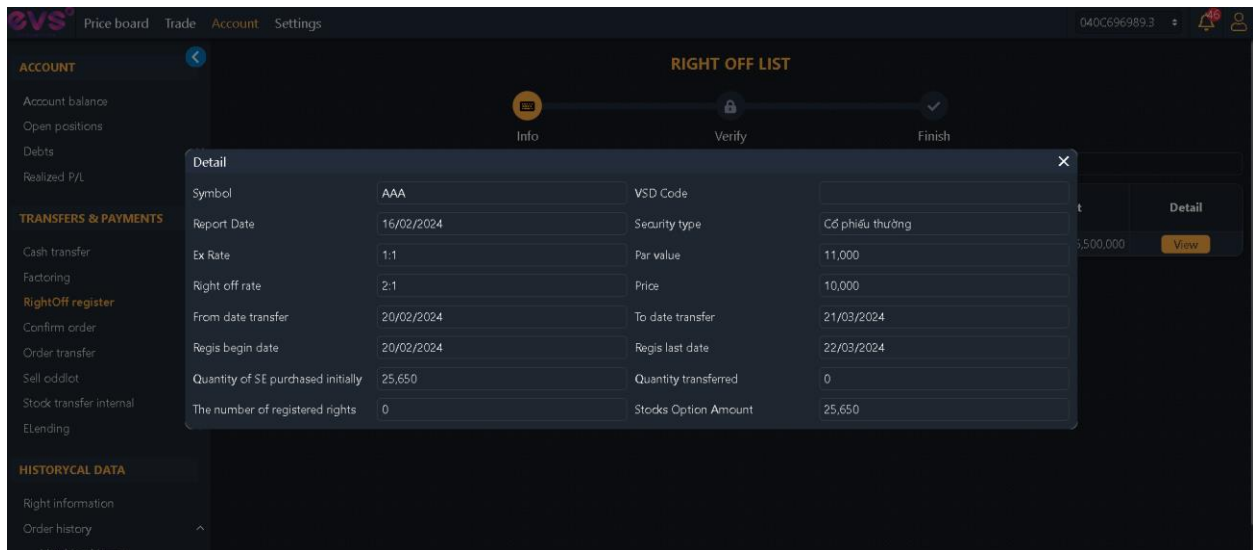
Price board Trade Account Settings

040C696989.3

ACCOUNT

Account balance
Open positions
Debts
Realized P/L

TRANSFERS & PAYMENTS

Cash transfer
Factoring
RightOff register
Confirm order
Order transfer
Sell oddlot
Stock transfer internal
ELending

HISTORYCAL DATA

Right information
Order history

RIGHT OFF LIST

Info
Verify
Finish

Detail

| | | | |
|---|---|---|---|
| Symbol | AAA | VSD Code | |
| Report Date | 16/02/2024 | Security type | Cổ phiếu thường |
| Ex Rate | 1:1 | Par value | 11,000 |
| Right off rate | 2:1 | Price | 10,000 |
| From date transfer | 20/02/2024 | To date transfer | 21/03/2024 |
| Regis begin date | 20/02/2024 | Regis last date | 22/03/2024 |
| Quantity of SE purchased initially | 25,650 | Quantity transferred | 0 |
| The number of registered rights | 0 | Stocks Option Amount | 25,650 |

Detail
,500,000
View